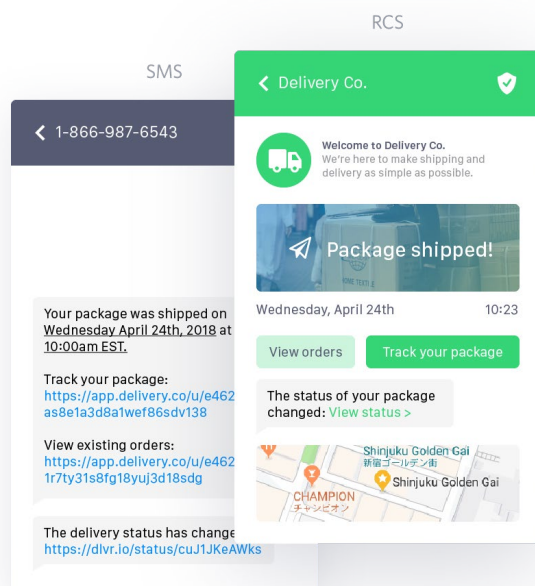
RCS

SMS

< 1-866-987-6543

Your package was shipped on Wednesday April 24th, 2018 at 10:00am EST.

Track your package:
https://app.delivery.co/u/e462 as8e1a3d8a1wef86sdv138

View existing orders:
https://app.delivery.co/u/e462 1r7ty31s8fg18yuj3d18sdg

The delivery status has change https://dlvr.io/status/cuJ1JKeAWks

< Delivery Co.

Welcome to Delivery Co.
We're here to make shipping and delivery as simple as possible.

Package shipped!

Wednesday, April 24th

10:23

View orders

Track your package

The status of your package changed: View status >

Shinjuku Golden Gai
新宿ゴールデン街
Shinjuku Golden Gai
CHAMPION
チャンピオン